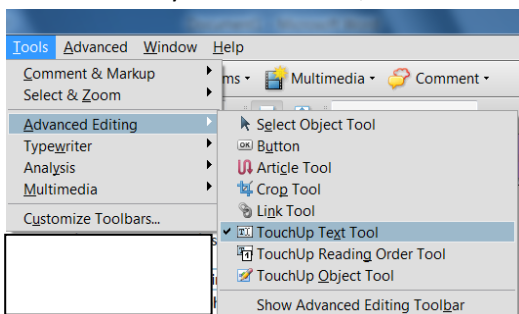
Tools Advanced Window Help

Comment & Markup
Select & Zoom

Advanced Editing
Typewriter
Analysis
Multimedia

Customize Toolbars...

ms ▾ Multimedia ▾ Comment ▾

Select Object Tool
Button
Article Tool
Crop Tool
Link Tool
TouchUp Text Tool
TouchUp Reading Order Tool
TouchUp Object Tool

Show Advanced Editing Toolbar